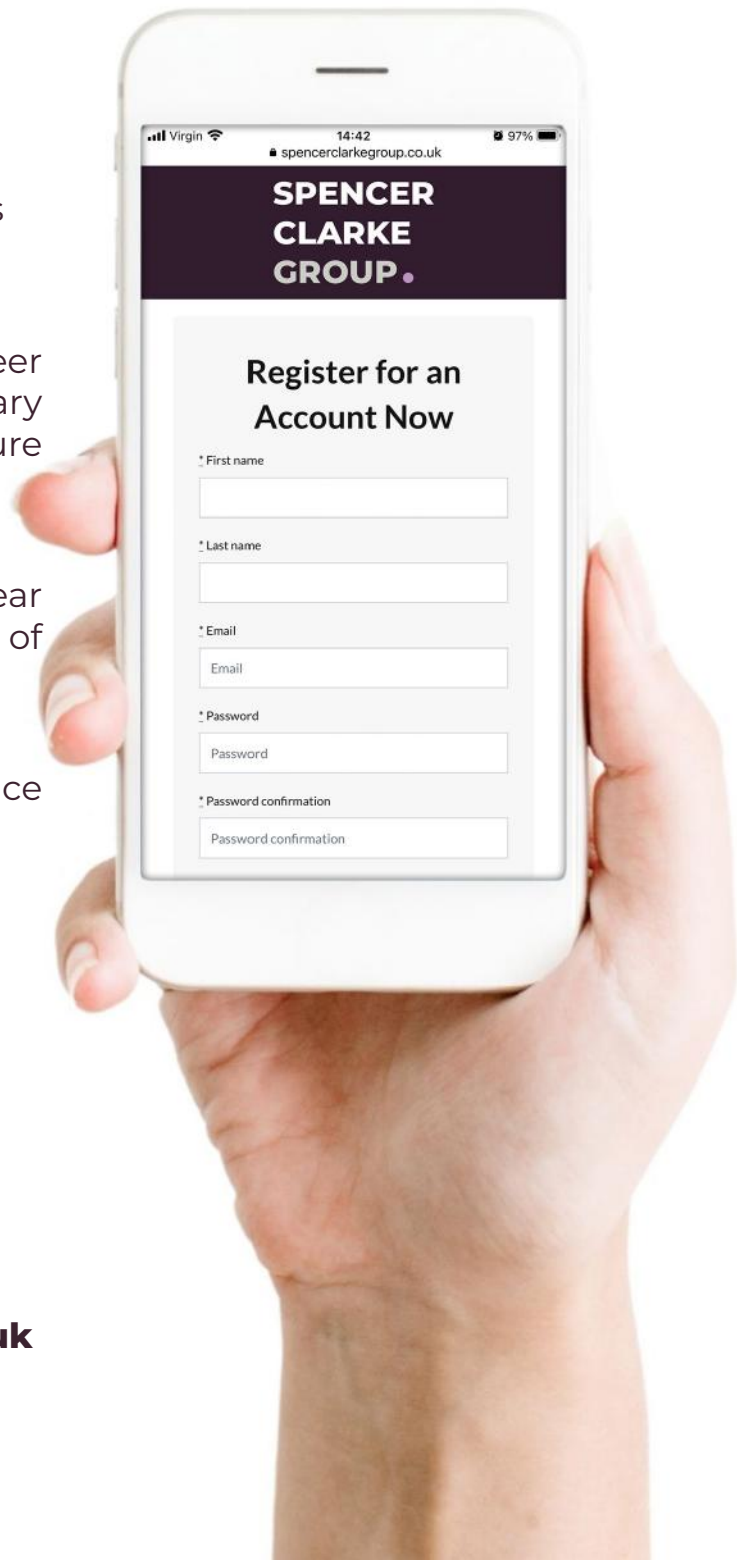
s

eer
ary
ure

ear
of

ce

uk

Virgin
14:42
97%
spencerclarkegroup.co.uk

SPENCER
CLARKE
GROUP.

Register for an Account Now

* First name

* Last name

* Email
Email

* Password
Password

* Password confirmation
Password confirmation